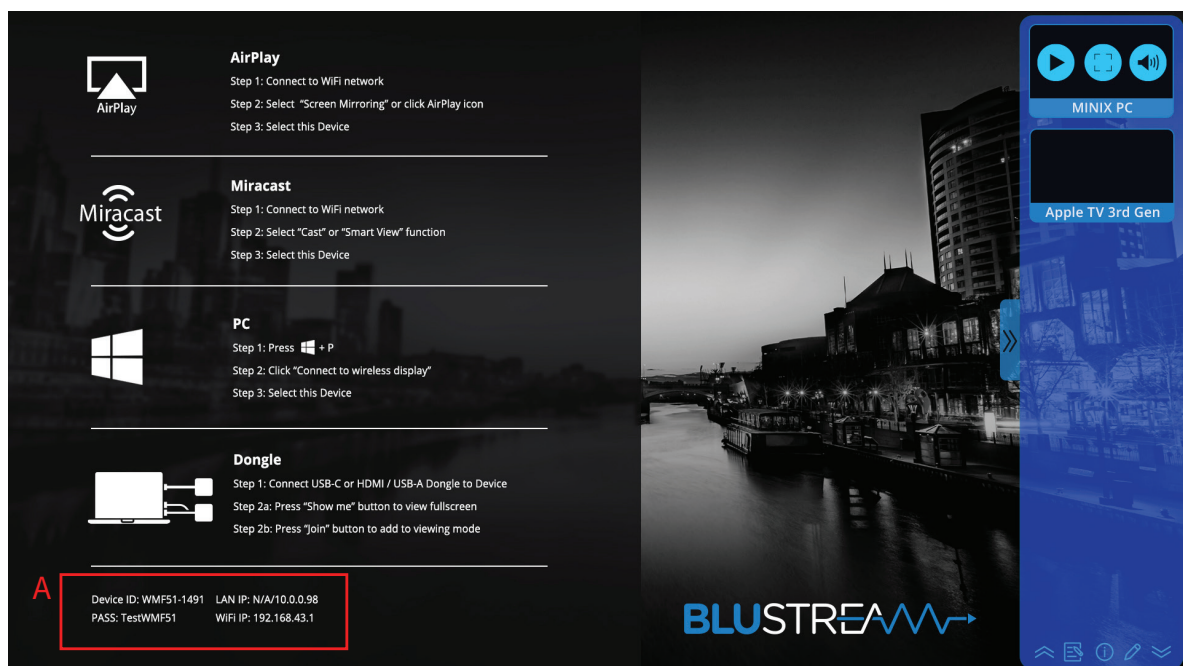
AirPlay

AirPlay
Step 1: Connect to WiFi network
Step 2: Select "Screen Mirroring" or click AirPlay icon
Step 3: Select this Device

Miracast

Miracast
Step 1: Connect to WiFi network
Step 2: Select "Cast" or "Smart View" function
Step 3: Select this Device

PC
Step 1: Press + P
Step 2: Click "Connect to wireless display"
Step 3: Select this Device

Dongle
Step 1: Connect USB-C or HDMI / USB-A Dongle to Device
Step 2a: Press "Show me" button to view fullscreen
Step 2b: Press "Join" button to add to viewing mode

A
Device ID: WMF51-1491 LAN IP: N/A/10.0.0.98
PASS: TestWMF51 WiFi IP: 192.168.43.1

BLUSTREAM

MINIX PC

Apple TV 3rd Gen